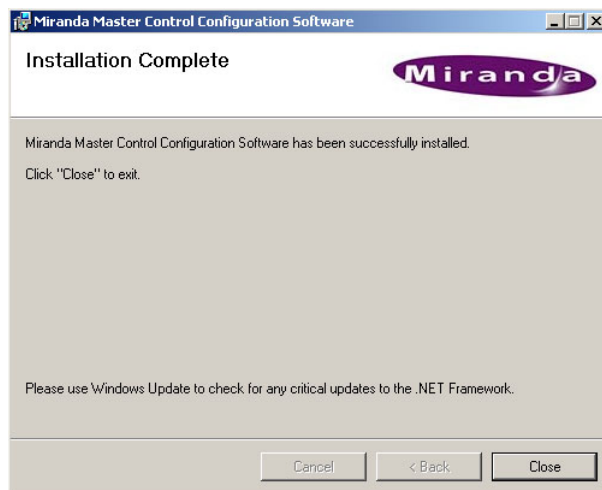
Miranda Master Control Configuration Software

Installation Complete

Miranda

Miranda Master Control Configuration Software has been successfully installed.

Click "Close" to exit.

Please use Windows Update to check for any critical updates to the .NET Framework.

Cancel

< Back

Close